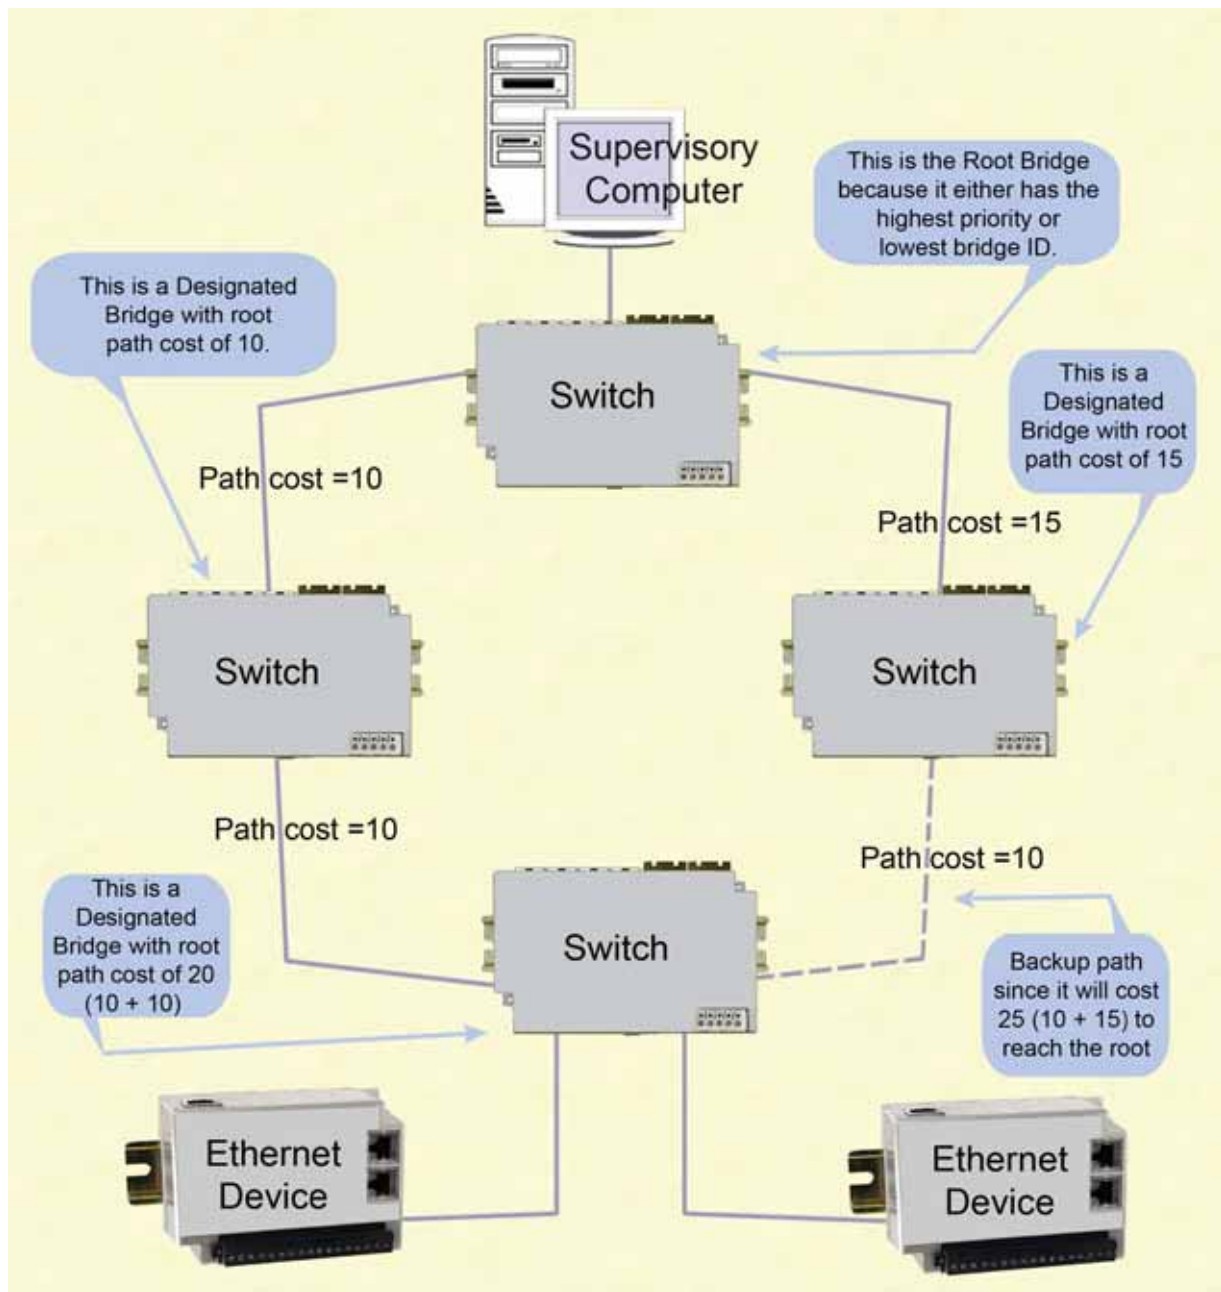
Supervisory Computer

This is the Root Bridge because it either has the highest priority or lowest bridge ID.

This is a Designated Bridge with root path cost of 10.

Switch

This is a Designated Bridge with root path cost of 15

Path cost =10

Path cost =15

Switch

Switch

Path cost =10

Path cost =10

This is a Designated Bridge with root path cost of 20 (10 + 10)

Switch

Backup path since it will cost 25 (10 + 15) to reach the root

Ethernet Device

Ethernet Device